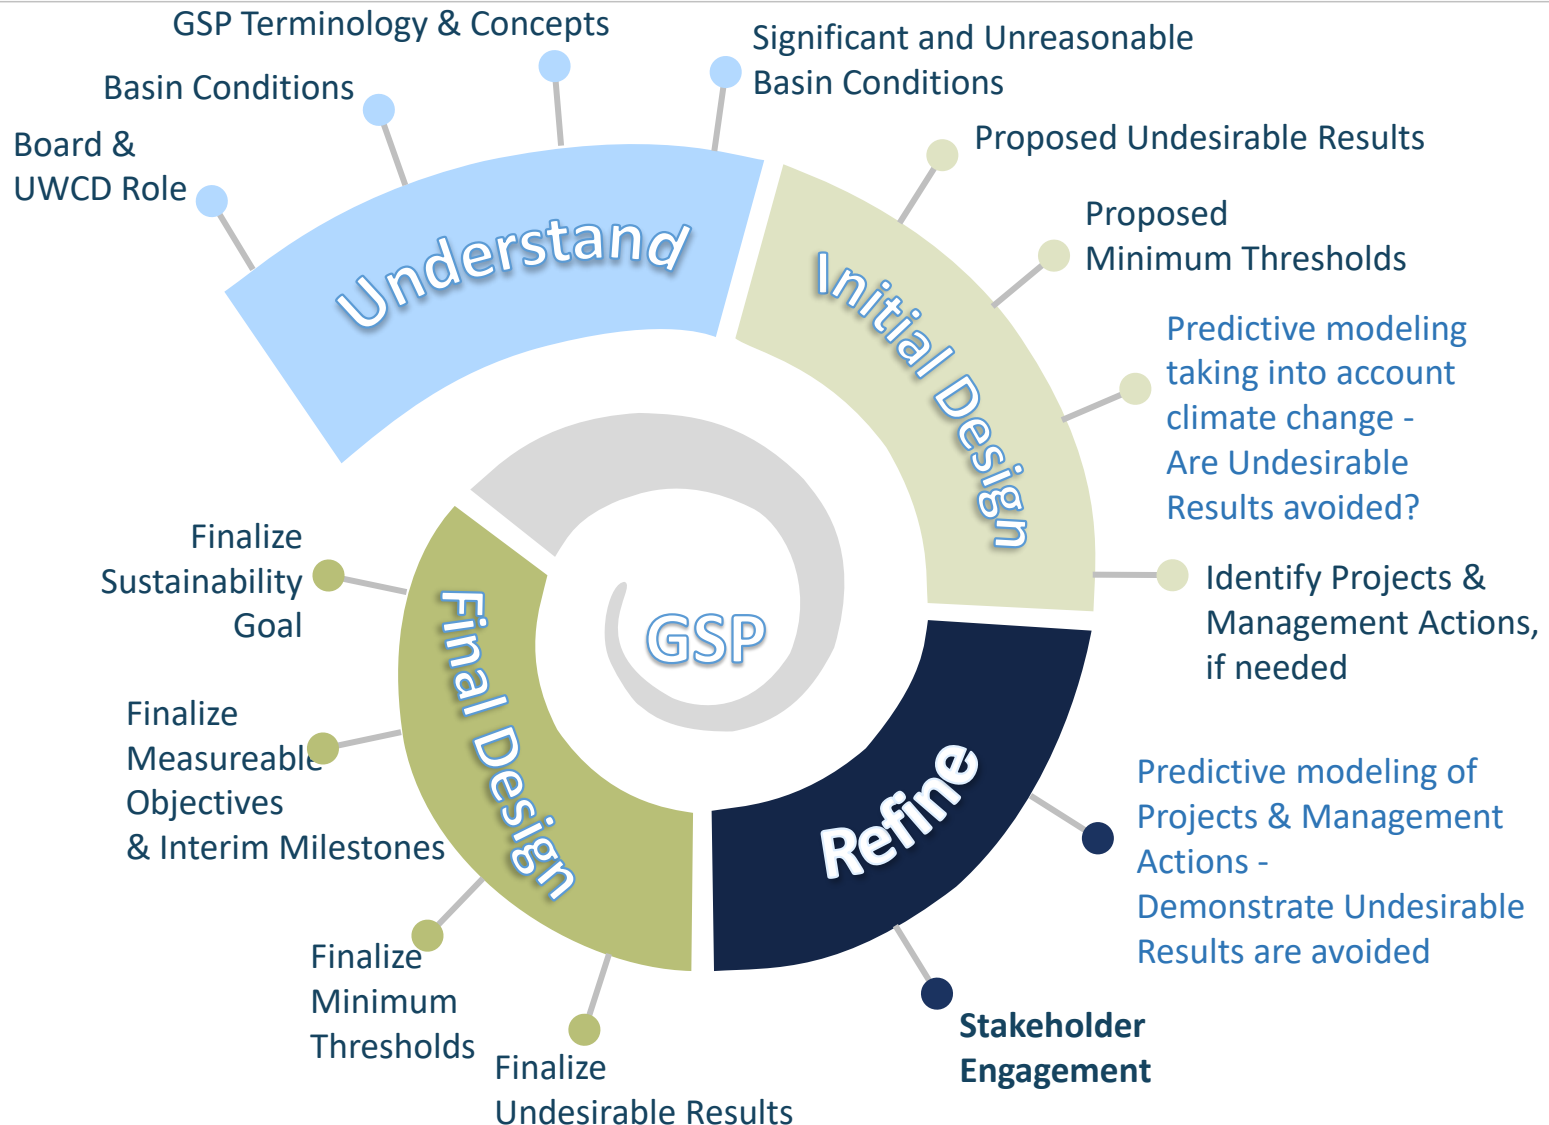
GSP Terminology & Concepts

Basin Conditions

Board & UWCD Role

Significant and Unreasonable Basin Conditions

Understand

Proposed Undesirable Results

Proposed Minimum Thresholds

Initial Design

Predictive modeling taking into account climate change - Are Undesirable Results avoided?

Identify Projects & Management Actions, if needed

GSP

Finalize Sustainability Goal

Finalize Measureable Objectives & Interim Milestones

Final Design

Finalize Minimum Thresholds

Finalize Undesirable Results

Refine

Predictive modeling of Projects & Management Actions - Demonstrate Undesirable Results are avoided

Stakeholder Engagement